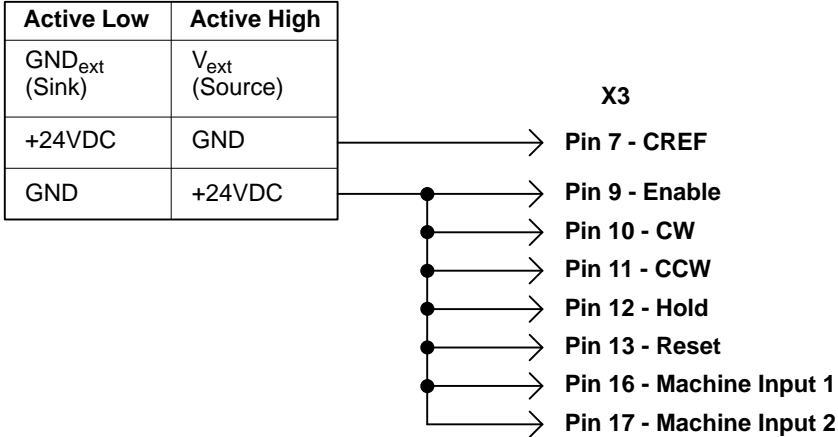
| Active Low | Active High |
|---|---|
| $GND_{ext}$ (Sink) | $V_{ext}$ (Source) |
| +24VDC | GND |
| GND | +24VDC |

X3

Pin 7 - CREF

Pin 9 - Enable

Pin 10 - CW

Pin 11 - CCW

Pin 12 - Hold

Pin 13 - Reset

Pin 16 - Machine Input 1

Pin 17 - Machine Input 2